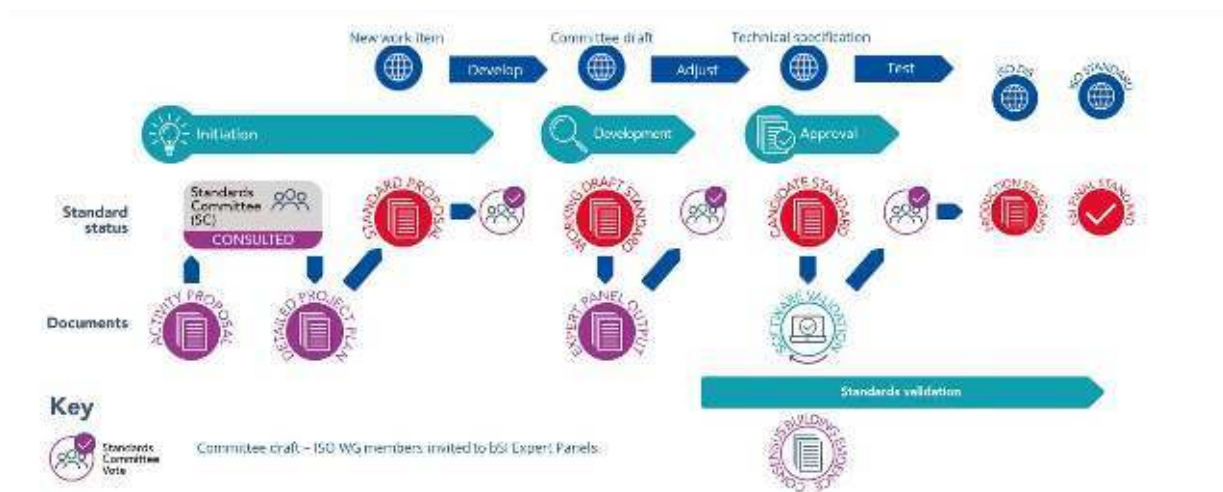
New work item

Develop

Committee draft

Adjust

Technical specification

Test

ISO DIS

ISO STANDARD

Initiation

Development

Approval

Standard status

Standards Committee (SC)

CONSULTED

STANDARD PROPOSAL

WORKING DRAFT STANDARD

CANDIDATE STANDARD

PRODUCTION STANDARD

BSI FINAL STANDARD

Documents

ACTIVITY PROPOSAL

DETAILED PROJECT PLAN

EXPERT PANEL OUTPUT

SECTORAL VALIDATION

Standards validation

CONSENSUS BUILDING EVIDENCE

Key

Standards Committee Vote

Committee draft – ISO WG members invited to BSI Expert Panels